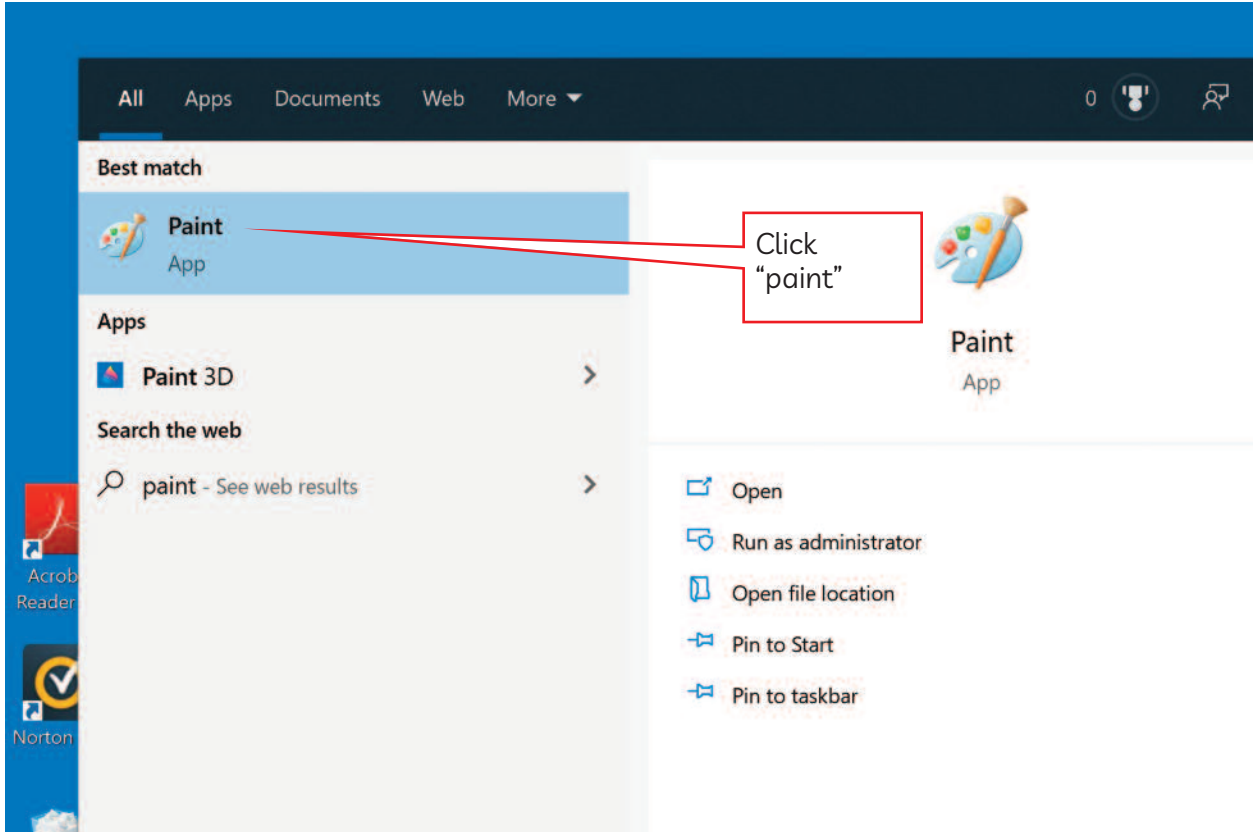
All Apps Documents Web More

0

Best match

Paint
App

Click "paint"

Apps

Paint 3D

Search the web

paint - See web results

Paint
App

Open

Run as administrator

Open file location

Pin to Start

Pin to taskbar

Acrob
Reader

Norton